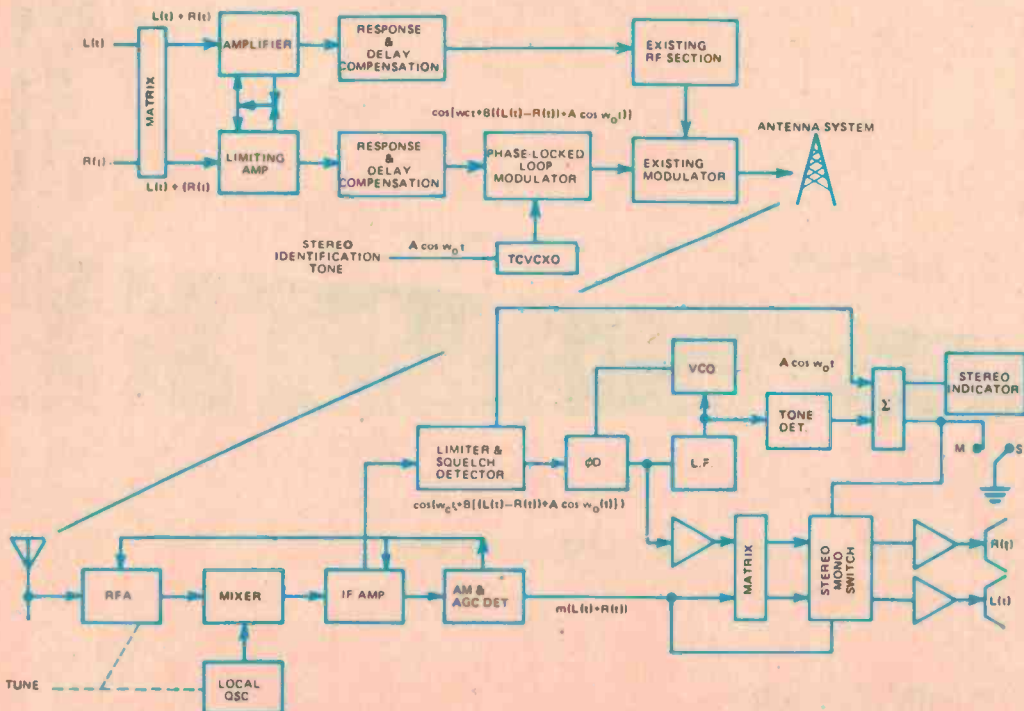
L(t) + R(t)

L(t)

MATRIX

AMPLIFIER

RESPONSE & DELAY COMPENSATION

EXISTING RF SECTION

$\cos\{wct + B[(L(t) - R(t)) + A\cos w_0 t]\}$

ANTENNA SYSTEM

R(t)

LIMITING AMP

L(t) + (R(t)

RESPONSE & DELAY COMPENSATION

PHASE-LOCKED LOOP MODULATOR

EXISTING MODULATOR

STEREO IDENTIFICATION TONE

$A\cos w_0 t$

TCVCXO

VCO

$A\cos w_0 t$

STEREO INDICATOR

TONE DET.

$\Sigma$

LIMITER & SQUELCH DETECTOR

ØD

L.F

M

S

$\cos\{w_c t + B[(L(t) - R(t)) + A\cos w_0(t)]\}$

MATRIX

STEREO MONO SWITCH

R(t)

RFA

MIXER

IF AMP

AM & AGC DET

m(L(t) + R(t))

L(t)

TUNE

LOCAL OSC